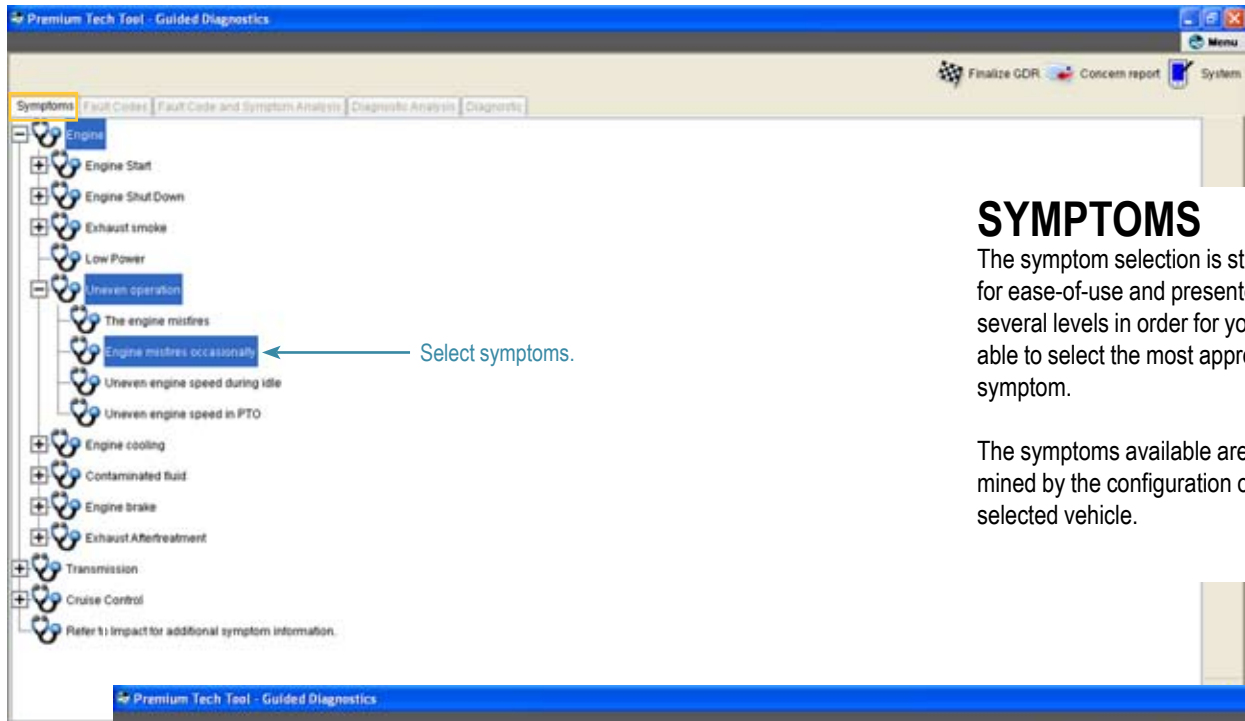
Premium Tech Tool - Guided Diagnostics

Menu

Finalize GDR Concern report System

Symptoms | Fault Codes | Fault Code and Symptom Analysis | Diagnostic Analysis | Diagnostic

Engine
Engine Start
Engine Shut Down
Exhaust smoke
Low Power
Uneven operation
The engine misfires
Engine misfires occasionally
Uneven engine speed during idle
Uneven engine speed in PTO
Engine cooling
Contaminated fluid
Engine brake
Exhaust Aftertreatment
Transmission
Cruise Control
Refer to Impact for additional symptom information.

Select symptoms.

SYMPTOMS

The symptom selection is st for ease-of-use and present several levels in order for yo able to select the most appr symptom.

The symptoms available are mined by the configuration o selected vehicle.

Premium Tech Tool - Guided Diagnostics